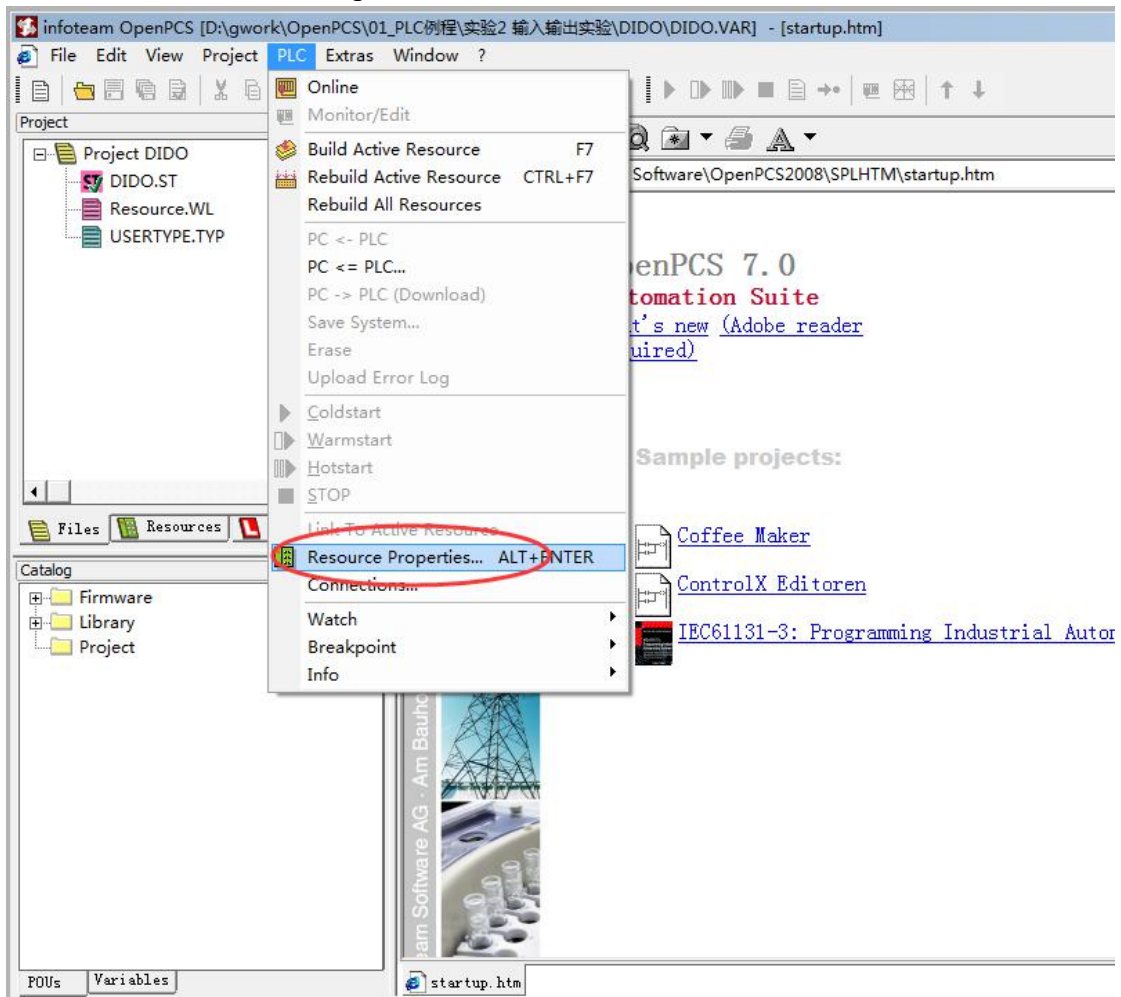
infoteam OpenPCS [D:\gwork\OpenPCS\01_PLC例程\实验2 输入输出实验\DIDO\DIDO.VAR] - [startup.htm]

File Edit View Project PLC Extras Window ?

Project

Project DIDO
DIDO.ST
Resource.WL
USERTYPE.TYP

Files Resources

Catalog
Firmware
Library
Project

POUs Variables

Online
Monitor/Edit
Build Active Resource F7
Rebuild Active Resource CTRL+F7
Rebuild All Resources
PC <- PLC
PC <= PLC...
PC -> PLC (Download)
Save System...
Erase
Upload Error Log
Coldstart
Warmstart
Hotstart
STOP
Link To Active Resource
Resource Properties... ALT+ENTER
Connections...
Watch
Breakpoint
Info

Software\OpenPCS2008\SPLHTM\startup.htm

enPCS 7.0
tomation Suite
t's new (Adobe reader
uired)

Sample projects:

Coffee Maker
ControlX Editoren
IEC61131-3: Programming Industrial Autor

am Software AG · Am Bauhc

startup.htm